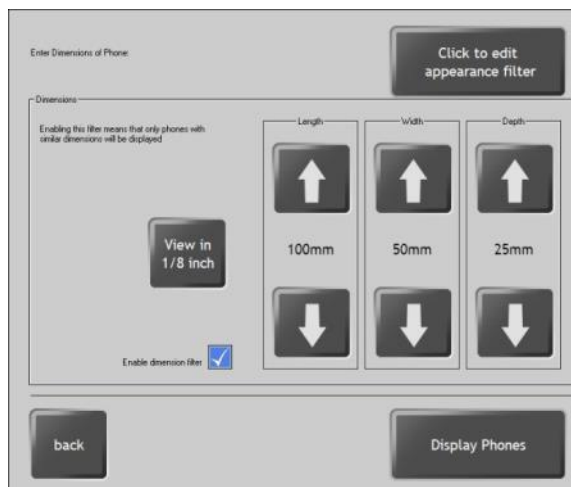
Enter Dimensions of Phone:

Click to edit appearance filter

Dimensions

Enabling this filter means that only phones with similar dimensions will be displayed

View in 1/8 inch

Enable dimension filter

Length

100mm

Width

50mm

Depth

25mm

back

Display Phones